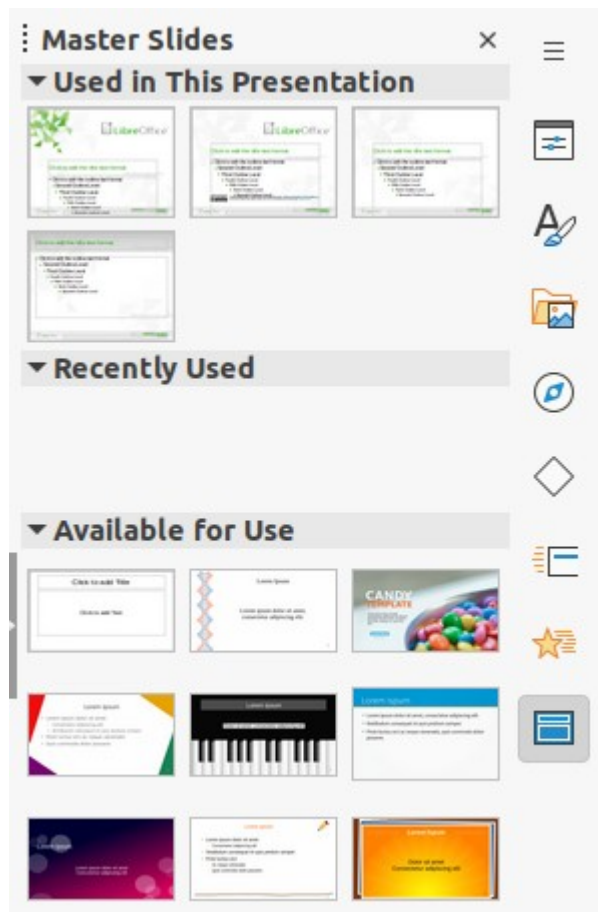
Master Slides

Used in This Presentation

LibreOffice

Click to add the title text format

LibreOffice

Click to add the title text format

Click to add the title text format

Click to add the title text format

Recently Used

Available for Use

Click to add Title

Click to add Text

Lorem Ipsum

CANDY TEMPLATE

Lorem Ipsum

Lorem Ipsum

Lorem Ipsum

Lorem Ipsum

Lorem ipsum

Lorem Ipsum